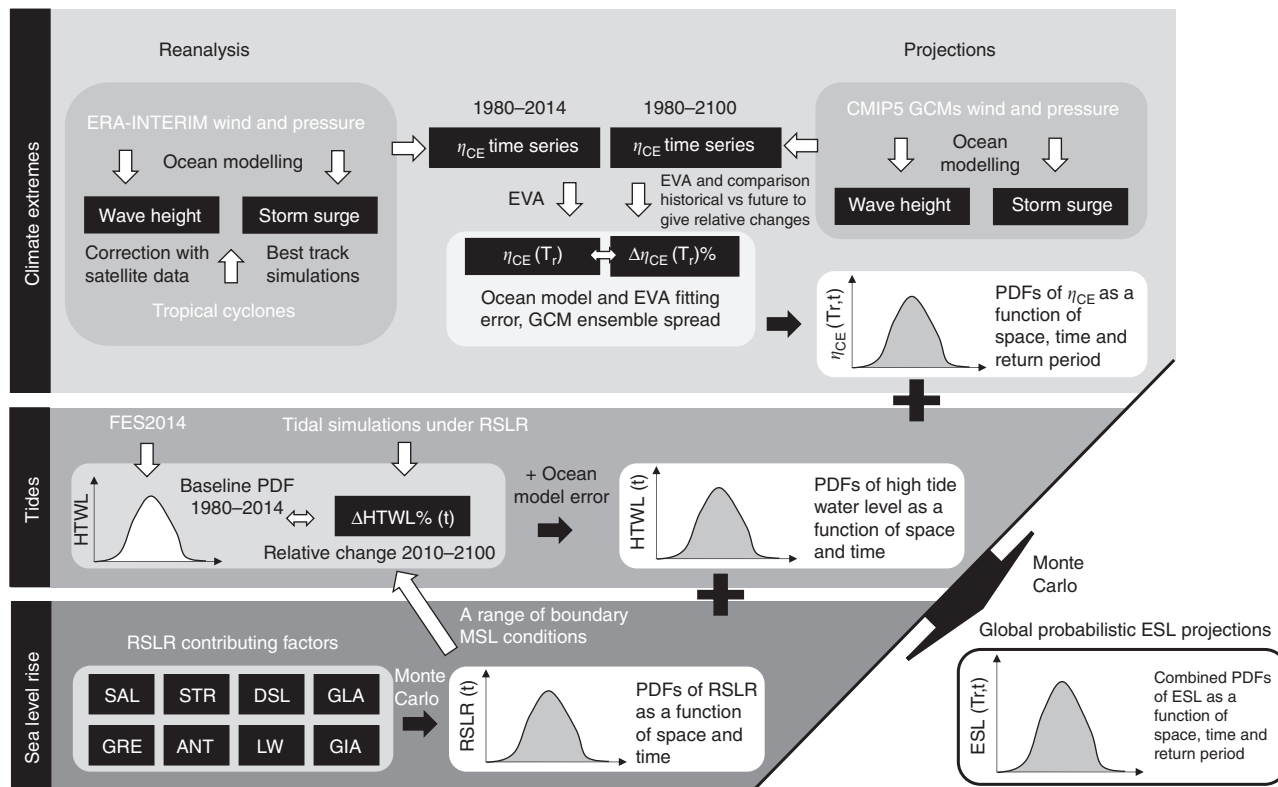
Climate extremes

Reanalysis

Projections

ERA-INTERIM wind and pressure

Ocean modelling

Wave height

Storm surge

Correction with satellite data

Best track simulations

Tropical cyclones

1980–2014

1980–2100

$\eta_{CE}$ time series

$\eta_{CE}$ time series

CMIP5 GCMs wind and pressure

Ocean modelling

Wave height

Storm surge

EVA

EVA and comparison historical vs future to give relative changes

$\eta_{CE}$ (T$_r$)

$\Delta\eta_{CE}$ (T$_r$)%

Ocean model and EVA fitting error, GCM ensemble spread

$\eta_{CE}$ (Tr,t)

PDFs of $\eta_{CE}$ as a function of space, time and return period

Tides

FES2014

Tidal simulations under RSLR

HTWL

Baseline PDF 1980–2014

$\Delta$HTWL% (t)

Relative change 2010–2100

+ Ocean model error

HTWL (t)

PDFs of high tide water level as a function of space and time

Monte Carlo

Sea level rise

A range of boundary MSL conditions

RSLR contributing factors

SAL

STR

DSL

GLA

GRE

ANT

LW

GIA

Monte Carlo

RSLR (t)

PDFs of RSLR as a function of space and time

Global probabilistic ESL projections

ESL (Tr,t)

Combined PDFs of ESL as a function of space, time and return period